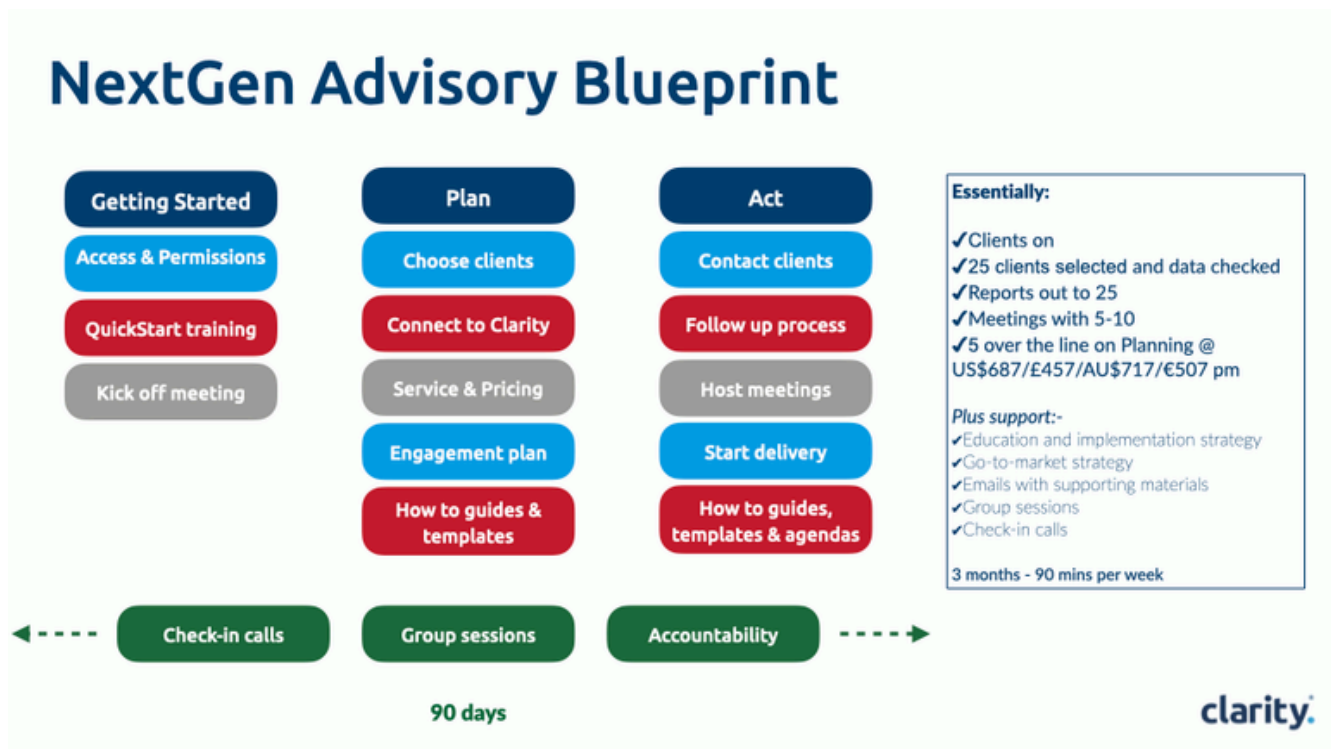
NextGen Advisory Blueprint

Getting Started

Access & Permissions

QuickStart training

Kick off meeting

Plan

Choose clients

Connect to Clarity

Service & Pricing

Engagement plan

How to guides & templates

Act

Contact clients

Follow up process

Host meetings

Start delivery

How to guides, templates & agendas

Essentially:

✓Clients on
✓25 clients selected and data checked
✓Reports out to 25
✓Meetings with 5-10
✓5 over the line on Planning @ US\$687/£457/AU\$717/€507 pm

Plus support:-
✓Education and implementation strategy
✓Go-to-market strategy
✓Emails with supporting materials
✓Group sessions
✓Check-in calls

3 months - 90 mins per week

Check-in calls

Group sessions

Accountability

90 days

clarity.